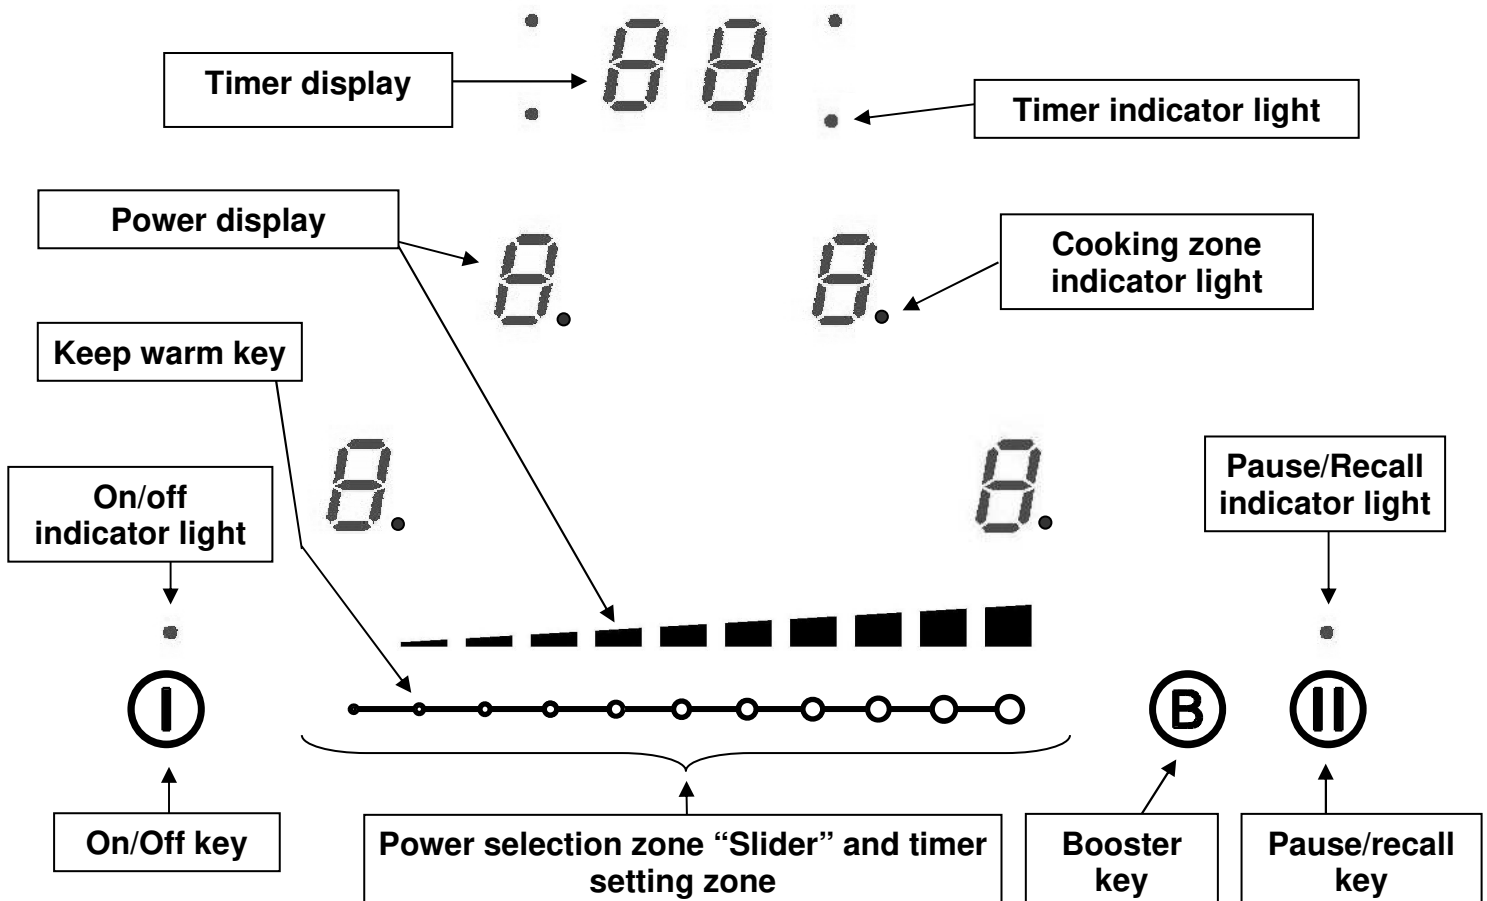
Timer display

Timer indicator light

Power display

Cooking zone indicator light

Keep warm key

On/off indicator light

Pause/Recall indicator light

B

On/Off key

Power selection zone “Slider” and timer setting zone

Booster key

Pause/recall key